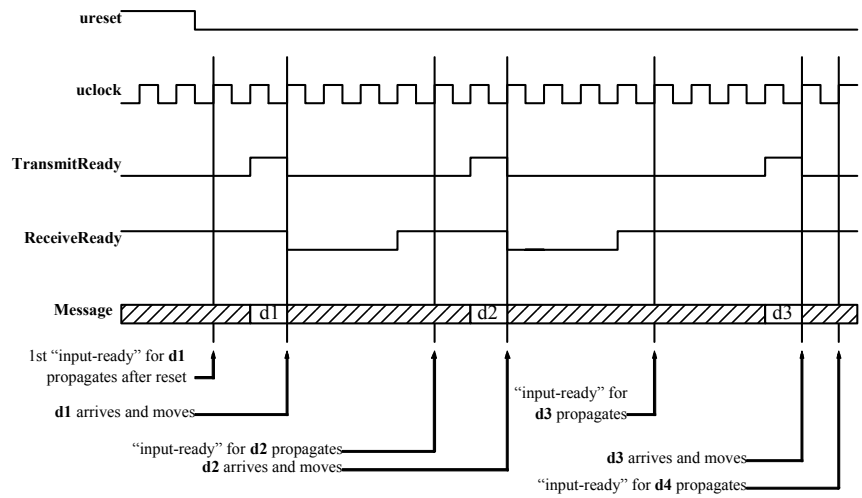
ureset

uclock

TransmitReady

ReceiveReady

Message

d1

d2

d3

1st “input-ready” for **d1** propagates after reset

**d1** arrives and moves

“input-ready” for **d2** propagates

**d2** arrives and moves

“input-ready” for **d3** propagates

**d3** arrives and moves

“input-ready” for **d4** propagates